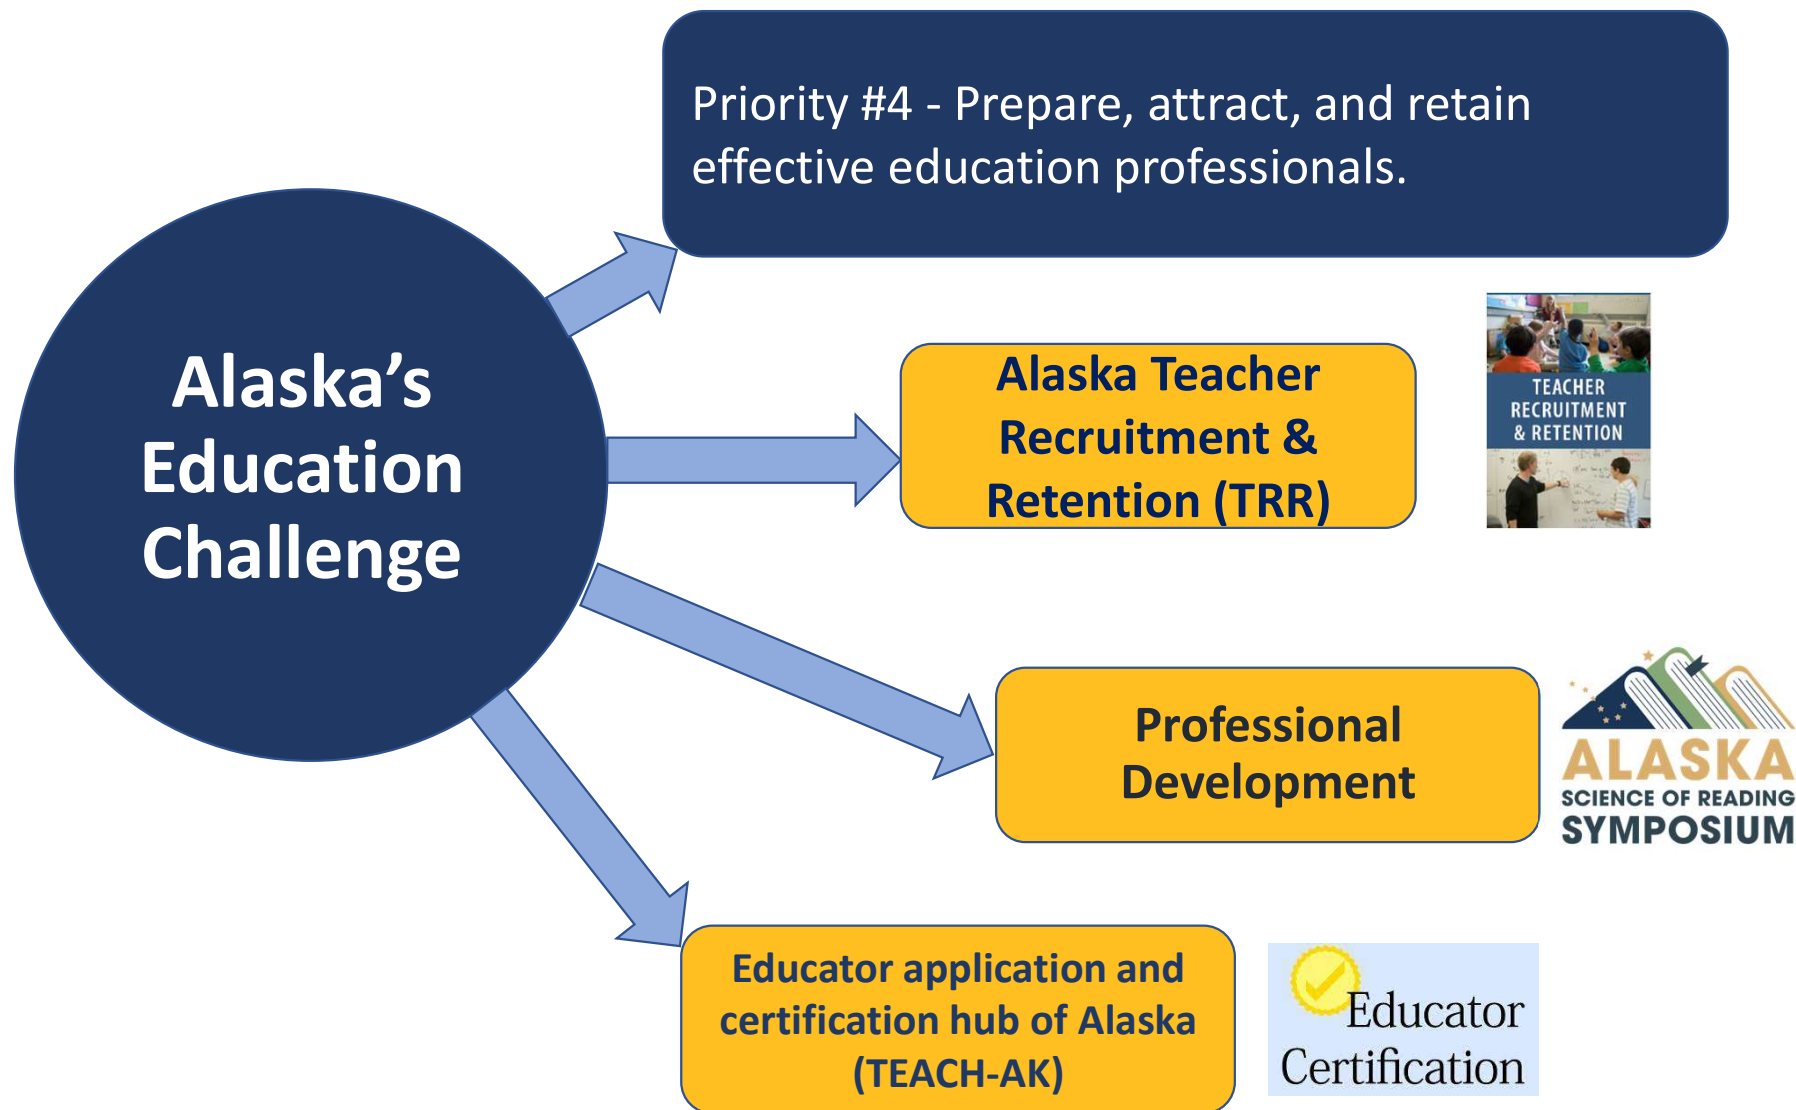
Alaska's Education Challenge

Priority #4 - Prepare, attract, and retain effective education professionals.

Alaska Teacher Recruitment & Retention (TRR)

TEACHER RECRUITMENT & RETENTION

Professional Development

ALASKA SCIENCE OF READING SYMPOSIUM

Educator application and certification hub of Alaska (TEACH-AK)

Educator Certification